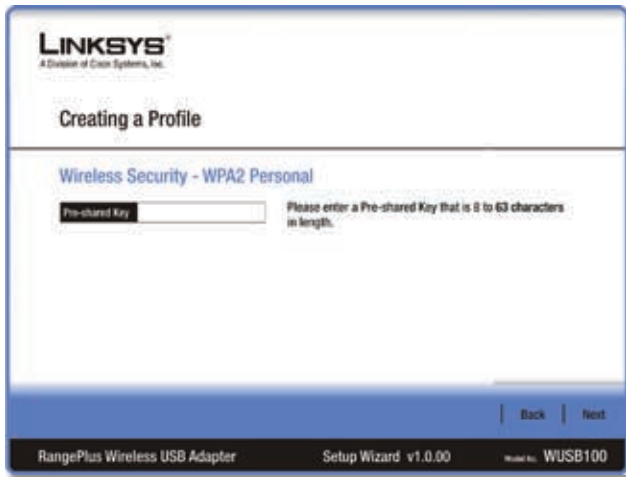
LINKSYS®
A Division of Cisco Systems, Inc.

Creating a Profile

Wireless Security - WPA2 Personal

Pre-shared Key

Please enter a Pre-shared Key that is 8 to 63 characters in length.

Back | Next

RangePlus Wireless USB Adapter

Setup Wizard v1.0.00

Model No. WUSB100